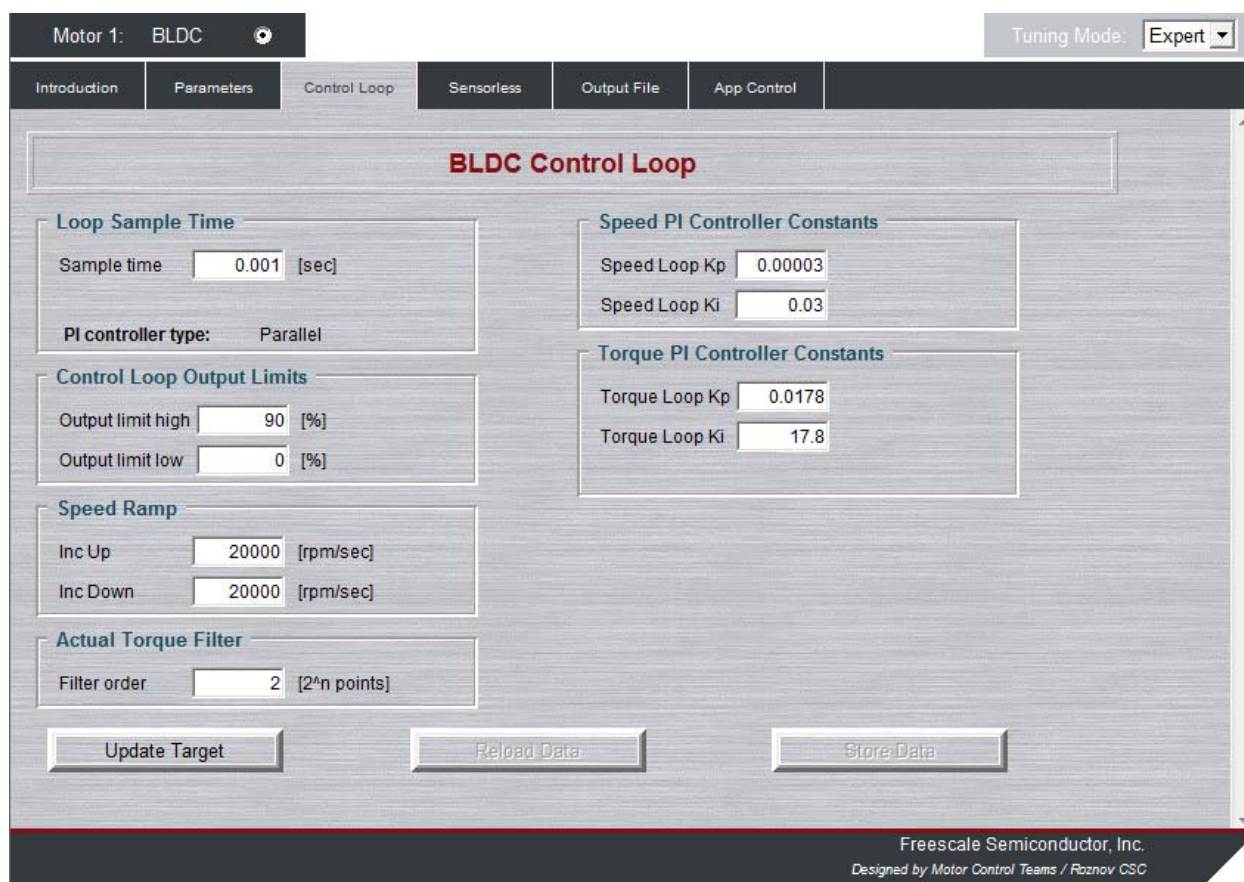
Motor 1: BLDC

Tuning Mode: Expert

Introduction | Parameters | Control Loop | Sensorless | Output File | App Control

BLDC Control Loop

Loop Sample Time
Sample time 0.001 [sec]
PI controller type: Parallel

Control Loop Output Limits
Output limit high 90 [%]
Output limit low 0 [%]

Speed Ramp
Inc Up 20000 [rpm/sec]
Inc Down 20000 [rpm/sec]

Actual Torque Filter
Filter order 2 [2^n points]

Speed PI Controller Constants
Speed Loop Kp 0.00003
Speed Loop Ki 0.03

Torque PI Controller Constants
Torque Loop Kp 0.0178
Torque Loop Ki 17.8

Update Target
Reload Data
Store Data

Freescale Semiconductor, Inc.
Designed by Motor Control Teams / Roznov CSC